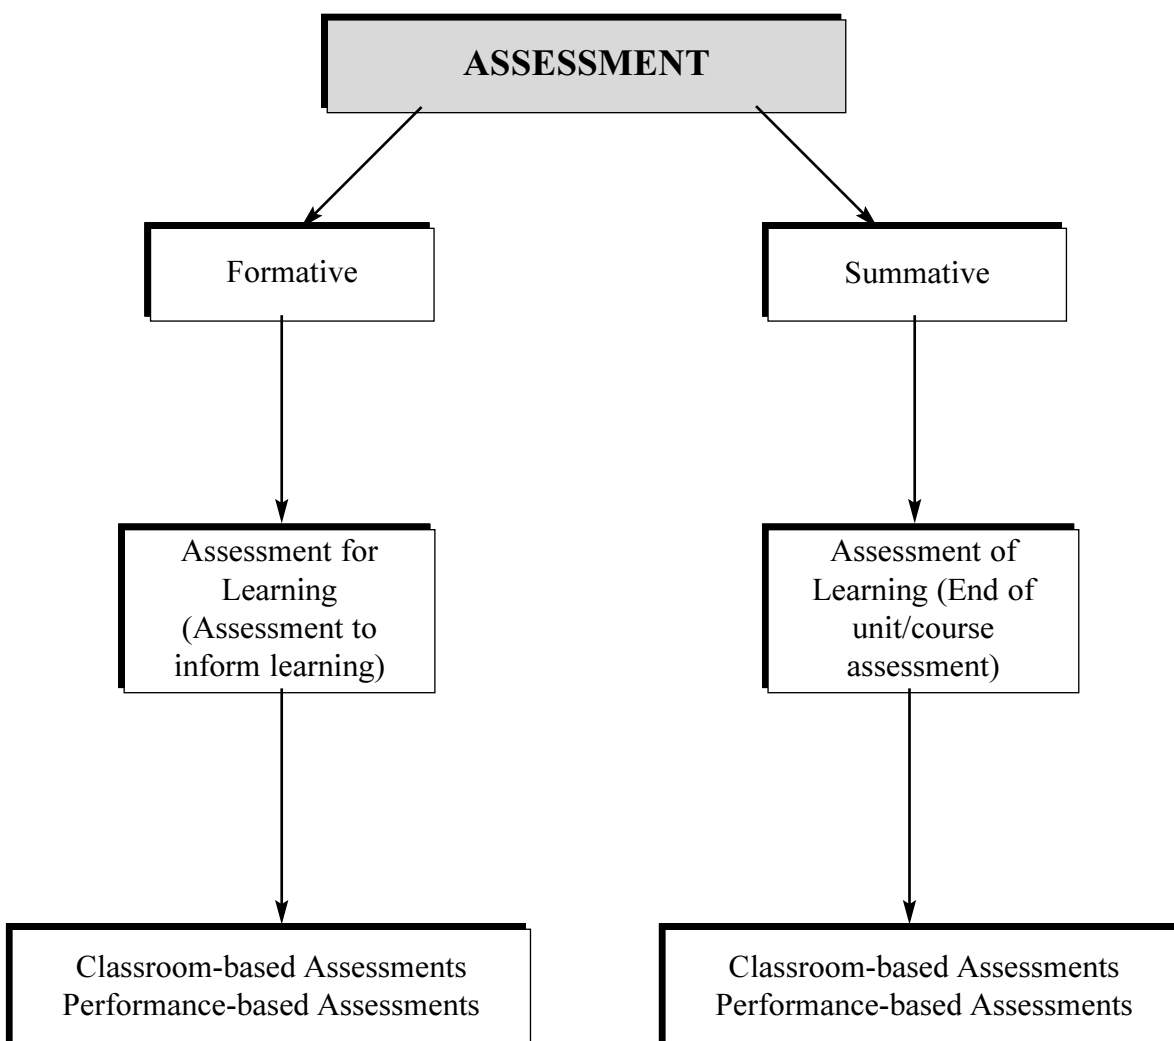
ASSESSMENT

Formative

Summative

Assessment for Learning (Assessment to inform learning)

Assessment of Learning (End of unit/course assessment)

Classroom-based Assessments
Performance-based Assessments

Classroom-based Assessments
Performance-based Assessments